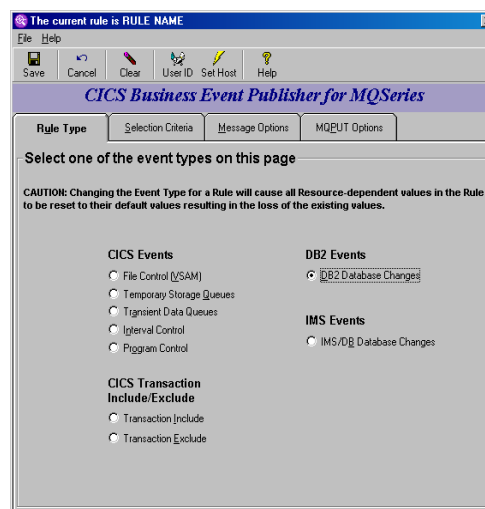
The current rule is RULE NAME

File Help

Save Cancel Clear User ID Set Host Help

CICS Business Event Publisher for MQSeries

Rule Type | Selection Criteria | Message Options | MQPUT Options

Select one of the event types on this page

CAUTION: Changing the Event Type for a Rule will cause all Resource-dependent values in the Rule to be reset to their default values resulting in the loss of the existing values.

CICS Events

File Control (VSAM)

Temporary Storage Queues

Transient Data Queues

Interval Control

Program Control

CICS Transaction Include/Exclude

Transaction Include

Transaction Exclude

DB2 Events

DB2 Database Changes

IMS Events

IMS/DB Database Changes